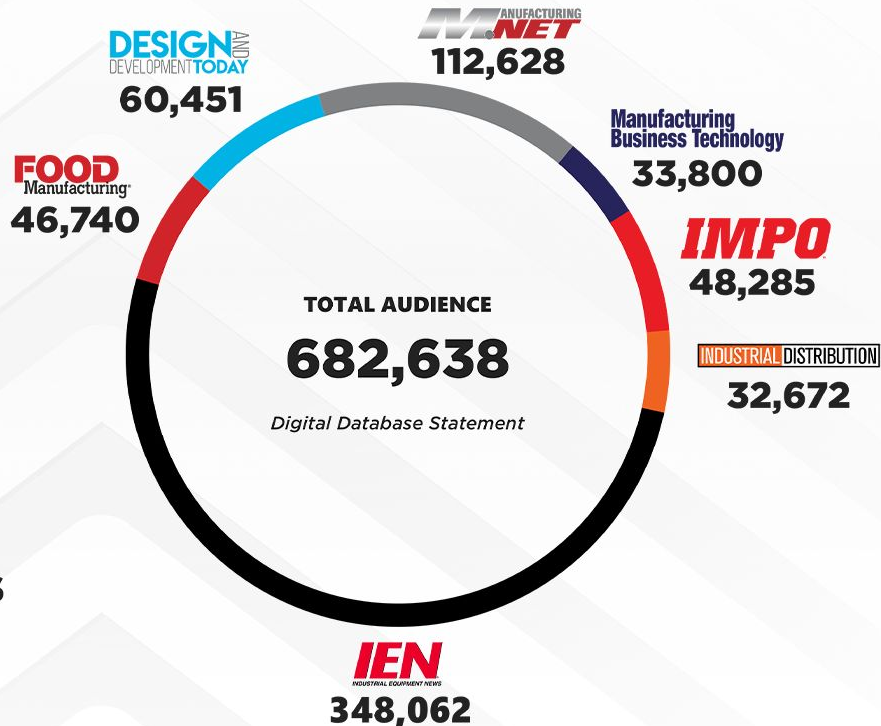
MANUFACTURING M.NET
112,628

DESIGN AND DEVELOPMENT TODAY
60,451

Manufacturing Business Technology
33,800

FOOD Manufacturing
46,740

IMPO
48,285

TOTAL AUDIENCE
682,638
Digital Database Statement

INDUSTRIAL DISTRIBUTION
32,672

IEN
INDUSTRIAL EQUIPMENT NEWS
348,062